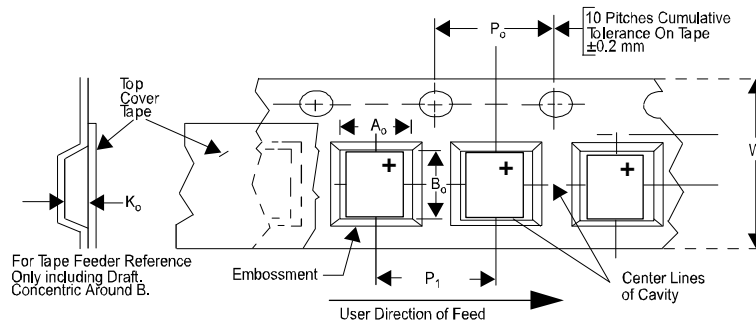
10 Pitches Cumulative Tolerance On Tape $\pm 0.2$ mm

$P_o$

Top Cover Tape

$A_o$

$B_o$

W

$K_o$

For Tape Feeder Reference Only including Draft. Concentric Around B.

Embossment

$P_1$

Center Lines of Cavity

User Direction of Feed